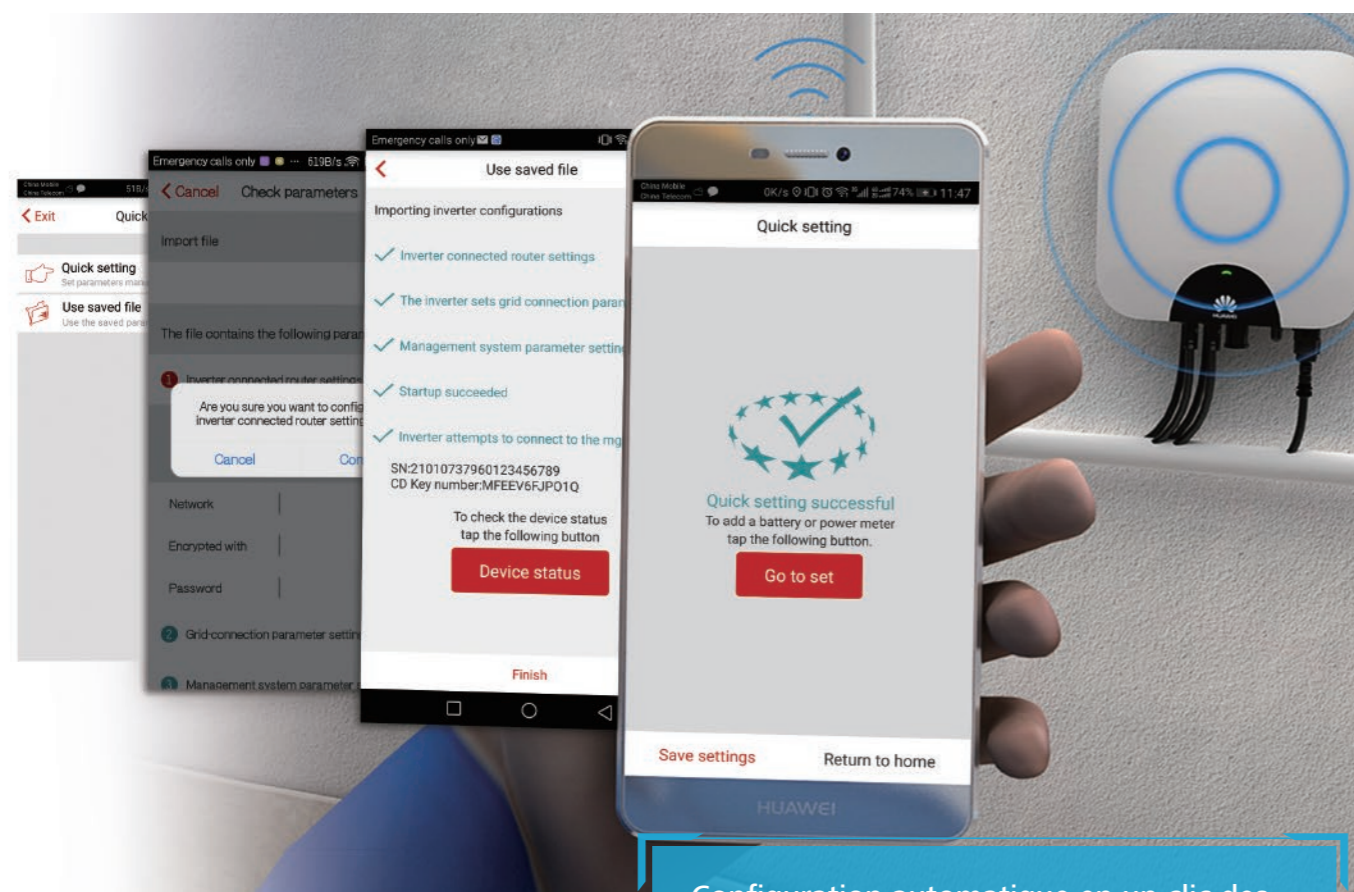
China Mobile China Telecom 51B/s

< Exit Quick

Quick setting
Set parameters manu

Use saved file
Use the saved para

Emergency calls only ··· 619B/s

< Cancel Check parameters

Import file

The file contains the following paran

1 Inverter connected router settings

Are you sure you want to config inverter connected router setting

Cancel Con

Network

Encrypted with

Password

2 Grid-connection parameter settin

3 Management system parameter

Emergency calls only

< Use saved file

Importing inverter configurations

✓ Inverter connected router settings

✓ The inverter sets grid connection paran

✓ Management system parameter setting

✓ Startup succeeded

✓ Inverter attempts to connect to the mg

SN:21010737960123456789
CD Key number:MFEEV6FJPO1Q

To check the device status tap the following button

Device status

Finish

China Mobile China Telecom 0K/s 74% 11:47

Quick setting

Quick setting successful
To add a battery or power meter tap the following button.

Go to set

Save settings Return to home

HUAWEI

HUAWEI

Configuration automatique en un clic des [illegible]